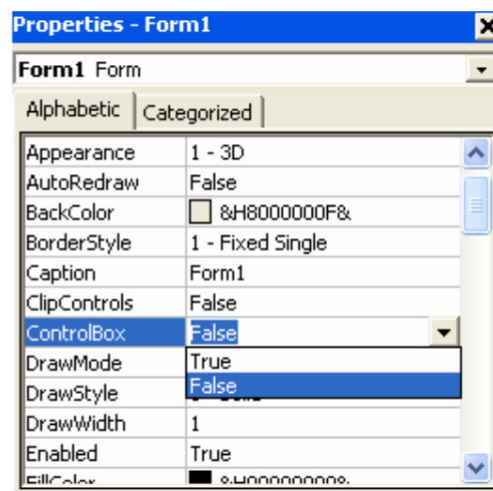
Properties - Form1

Form1 Form

Alphabetic | Categorized

| | |
|---|---|
| Appearance | 1 - 3D |
| AutoRedraw | False |
| BackColor | &H8000000F& |
| BorderStyle | 1 - Fixed Single |
| Caption | Form1 |
| ClipControls | False |
| ControlBox | False |
| DrawMode | True |
| DrawStyle | False |
| DrawWidth | 1 |
| Enabled | True |
| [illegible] | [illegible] |